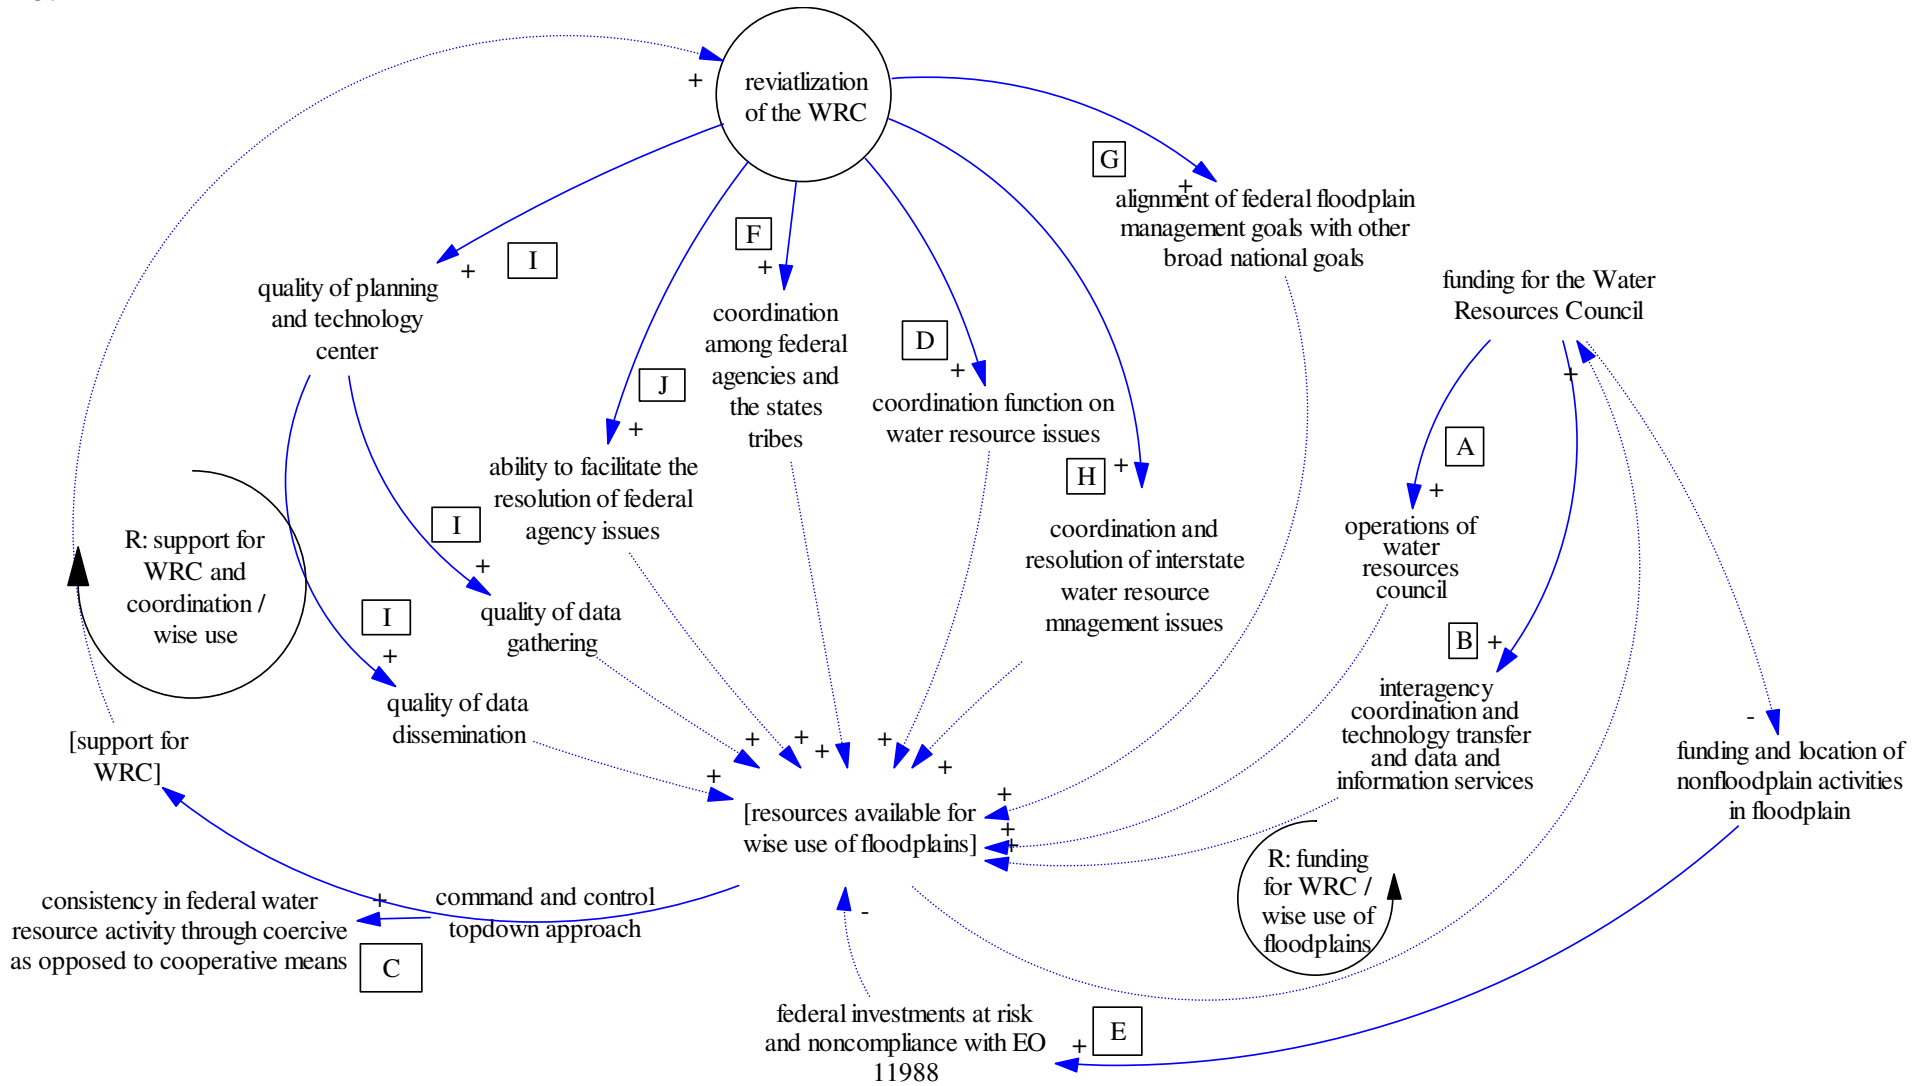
reviatlization of the WRC

+

G

+

alignment of federal floodplain management goals with other broad national goals

I

+

quality of planning and technology center

F

+

coordination among federal agencies and the states tribes

D

+

coordination function on water resource issues

funding for the Water Resources Council

J

+

ability to facilitate the resolution of federal agency issues

H

+

coordination and resolution of interstate water resource mnagement issues

A

+

operations of water resources council

R: support for WRC and coordination / wise use

I

+

quality of data gathering

I

+

quality of data dissemination

B

+

interagency coordination and technology transfer and data and information services

[support for WRC]

-

funding and location of nonfloodplain activities in floodplain

+ + + + + + +

[resources available for wise use of floodplains]

+ + +

R: funding for WRC / wise use of floodplains

consistency in federal water resource activity through coercive as opposed to cooperative means

+

command and control topdown approach

C

-

federal investments at risk and noncompliance with EO 11988

+

E